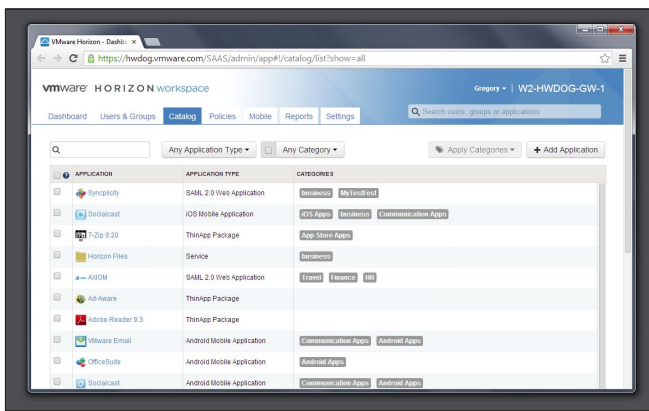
VMware Horizon - Dashbo ×

https://hwdog.vmware.com/SAAS/admin/app#!/catalog/list?show=all

vmware HORIZON workspace

Gregory ▾ | W2-HWDOG-GW-1

Dashboard Users & Groups Catalog Policies Mobile Reports Settings

Search users, groups or applications

Any Application Type ▾ Any Category ▾ Apply Categories ▾ + Add Application

| APPLICATION | APPLICATION TYPE | CATEGORIES |
|---|---|---|
| Syncplicity | SAML 2.0 Web Application | business MyTestFest |
| Socialcast | iOS Mobile Application | iOS Apps business Communication Apps |
| 7-Zip 9.20 | ThinApp Package | App Store Apps |
| Horizon Files | Service | business |
| AXIOM | SAML 2.0 Web Application | Travel Finance HR |
| Ad-Aware | ThinApp Package | |
| Adobe Reader 9.3 | ThinApp Package | |
| VMware Email | Android Mobile Application | Communication Apps Android Apps |
| OfficeSuite | Android Mobile Application | Android Apps |
| Socialcast | Android Mobile Application | Communication Apps Android Apps |